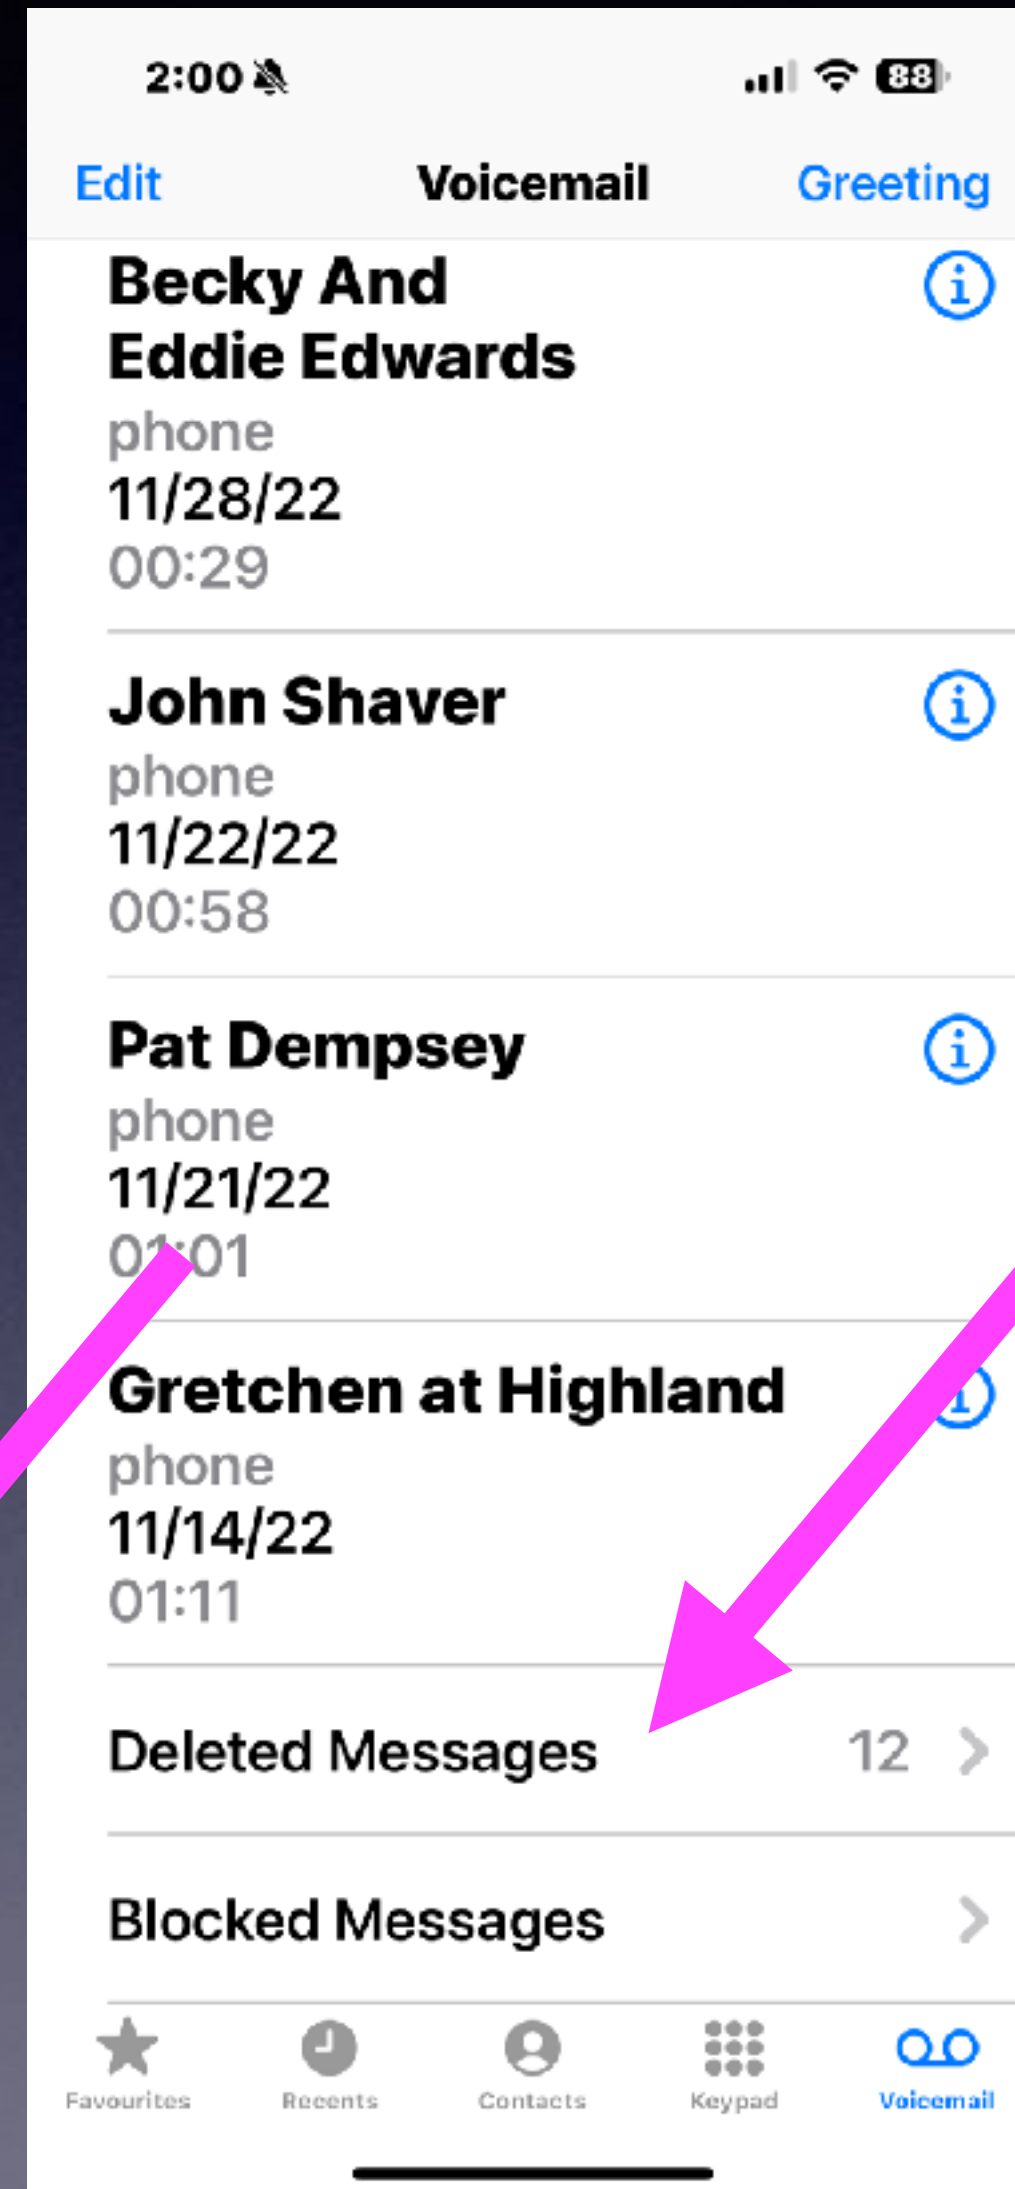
2:00

88

Edit
Voicemail
Greeting

Becky And Eddie Edwards
phone
11/28/22
00:29

John Shaver
phone
11/22/22
00:58

Pat Dempsey
phone
11/21/22
01:01

Gretchen at Highland
phone
11/14/22
01:11

Deleted Messages
12

Blocked Messages

Favourites
Recents
Contacts
Keypad
Voicemail